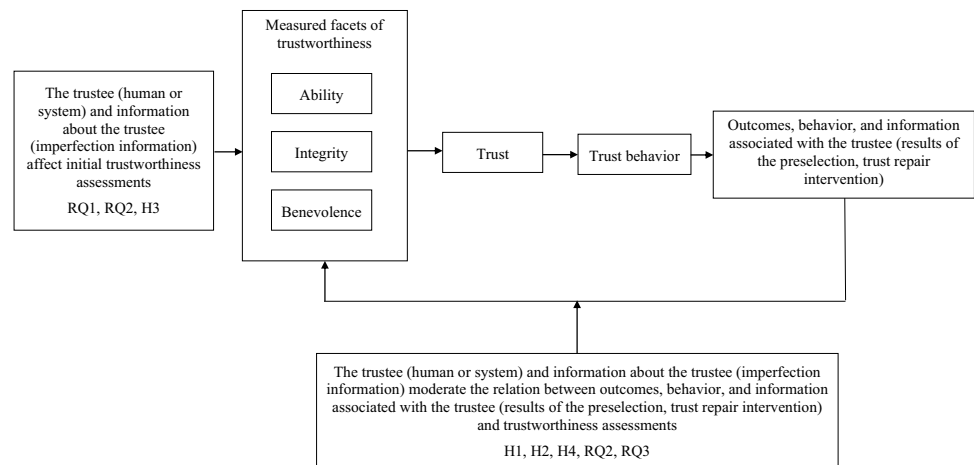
The trustee (human or system) and information about the trustee (imperfection information) affect initial trustworthiness assessments

RQ1, RQ2, H3

Measured facets of trustworthiness

Ability

Integrity

Benevolence

Trust

Trust behavior

Outcomes, behavior, and information associated with the trustee (results of the preselection, trust repair intervention)

The trustee (human or system) and information about the trustee (imperfection information) moderate the relation between outcomes, behavior, and information associated with the trustee (results of the preselection, trust repair intervention) and trustworthiness assessments

H1, H2, H4, RQ2, RQ3